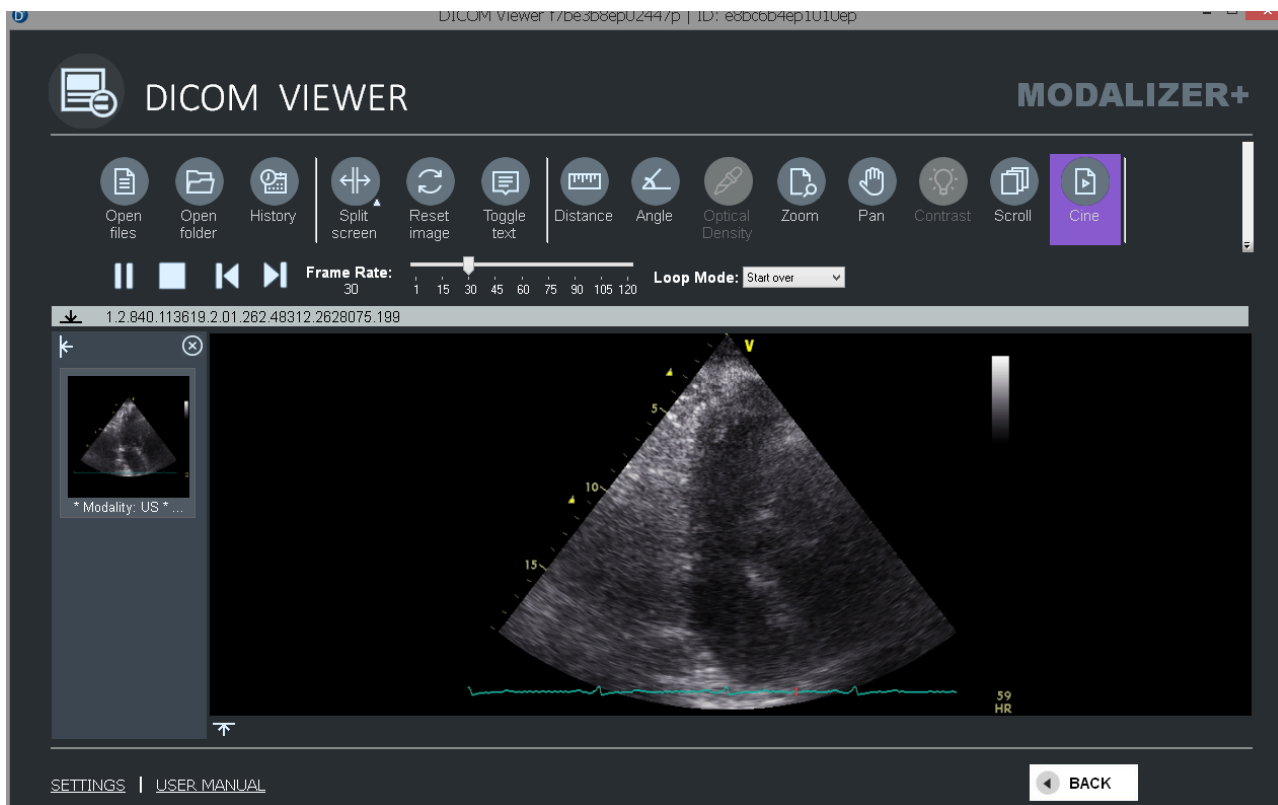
DICOM Viewer f7be3b8ep0244?p | ID: e8bc6b4ep1010ep

DICOM VIEWER

MODALIZER+

Open files
Open folder
History
Split screen
Reset image
Toggle text
Distance
Angle
Optical Density
Zoom
Pan
Contrast
Scroll
Cine

Frame Rate: 30

1 15 30 45 60 75 90 105 120

Loop Mode: Start over

1.2.840.113619.2.01.262.48312.2628075.199

* Modality: US * ...

V

5

10

15

59
HR

SETTINGS | USER MANUAL

BACK